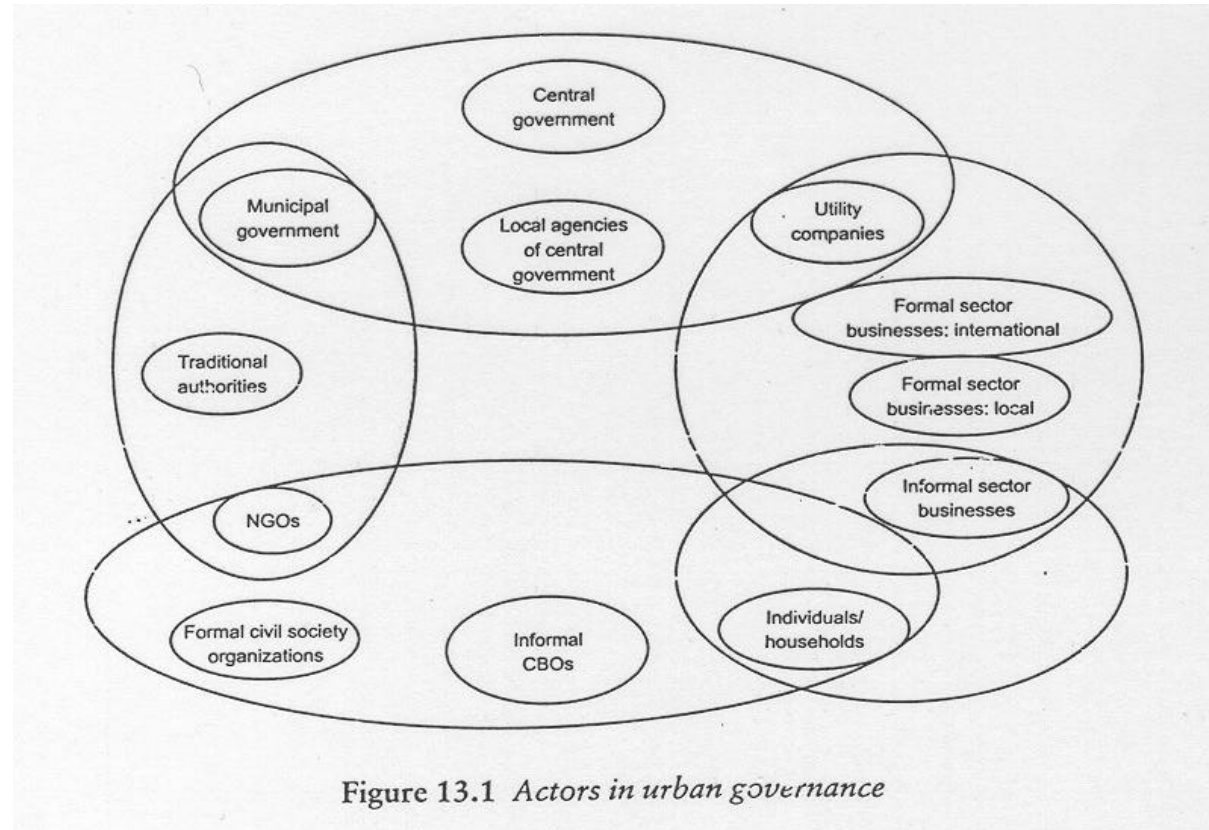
Central government

Municipal government

Local agencies of central government

Utility companies

Formal sector businesses: international

Traditional authorities

Formal sector businesses: local

Informal sector businesses

NGOs

Individuals/ households

Formal civil society organizations

Informal CBOs

Figure 13.1 *Actors in urban governance*